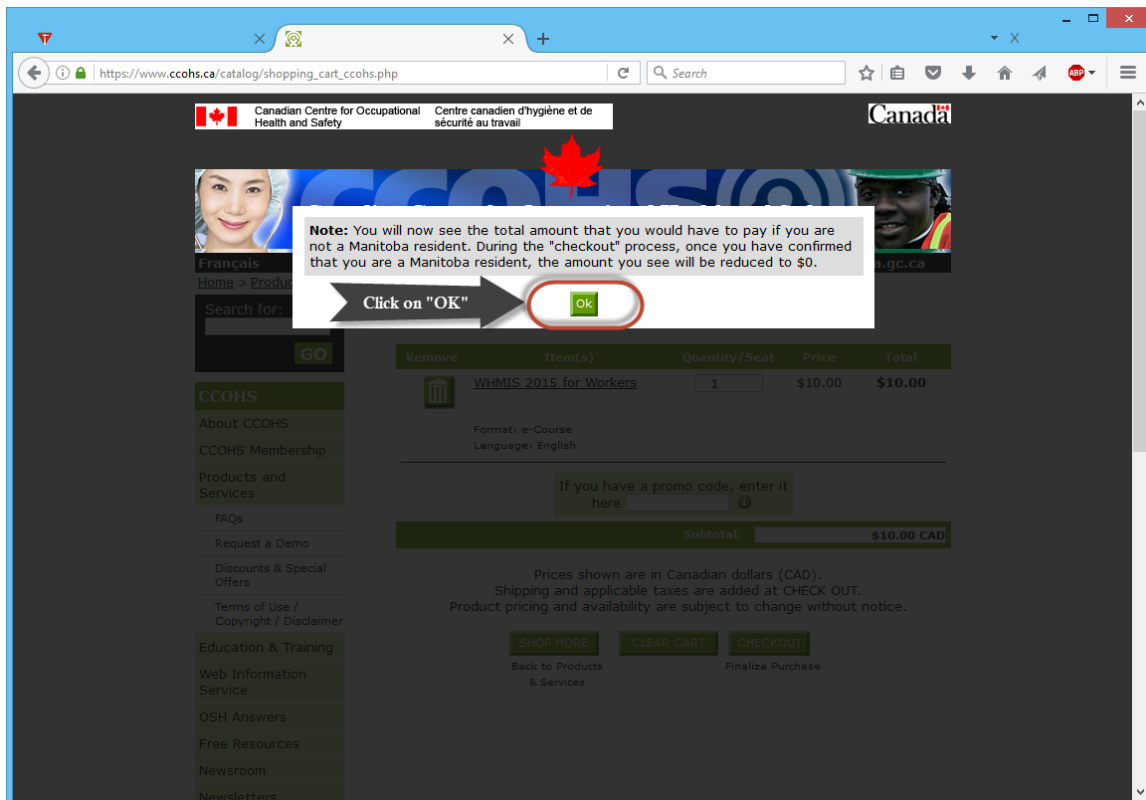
https://www.ccohs.ca/catalog/shopping_cart_ccohs.php

Search

Canadian Centre for Occupational Health and Safety

Centre canadien d'hygiène et de sécurité au travail

Canada

Note: You will now see the total amount that you would have to pay if you are not a Manitoba resident. During the "checkout" process, once you have confirmed that you are a Manitoba resident, the amount you see will be reduced to $0.

Click on "OK"

Ok

Français

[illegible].gc.ca

Home > Produc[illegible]

Search for:

GO

CCOHS

About CCOHS

CCOHS Membership

Products and Services

FAQs

Request a Demo

Discounts & Special Offers

Terms of Use / Copyright / Disclaimer

Education & Training

Web Information Service

OSH Answers

Free Resources

Newsroom

Newsletters

| Remove | Item(s) | Quantity/Seat | Price | Total |
|---|---|---|---|---|
| | WHMIS 2015 for Workers<br>Format: e-Course<br>Language: English | 1 | $10.00 | $10.00 |

If you have a promo code, enter it here

Subtotal: $10.00 CAD

Prices shown are in Canadian dollars (CAD).
Shipping and applicable taxes are added at CHECK OUT.
Product pricing and availability are subject to change without notice.

SHOP MORE

CLEAR CART

CHECKOUT

Back to Products & Services

Finalize Purchase